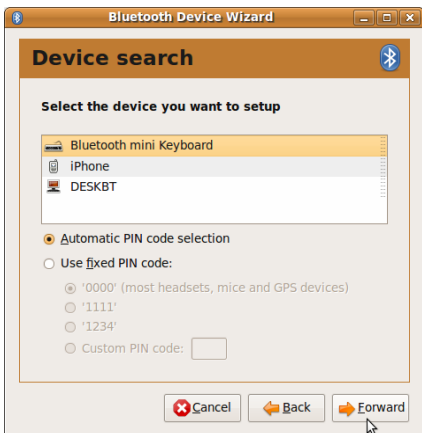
Bluetooth Device Wizard

Device search

Select the device you want to setup

Bluetooth mini Keyboard
iPhone
DESKBT

Automatic PIN code selection
Use fixed PIN code:
'0000' (most headsets, mice and GPS devices)
'1111'
'1234'
Custom PIN code:

Cancel
Back
Forward